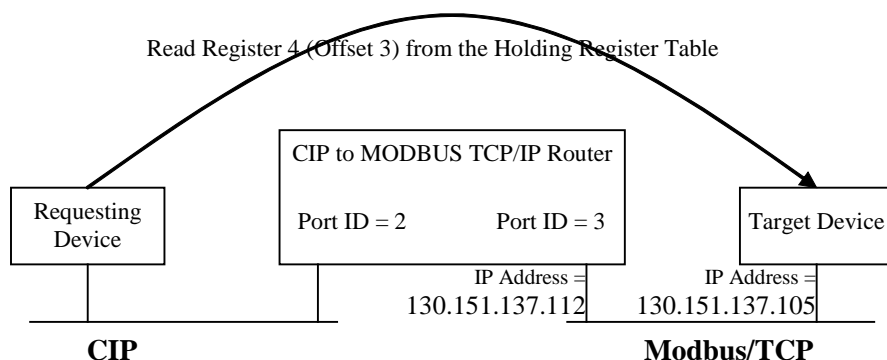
Read Register 4 (Offset 3) from the Holding Register Table

CIP to MODBUS TCP/IP Router

Requesting Device

Port ID = 2

Port ID = 3

Target Device

IP Address =
130.151.137.112

IP Address =
130.151.137.105

CIP

Modbus/TCP